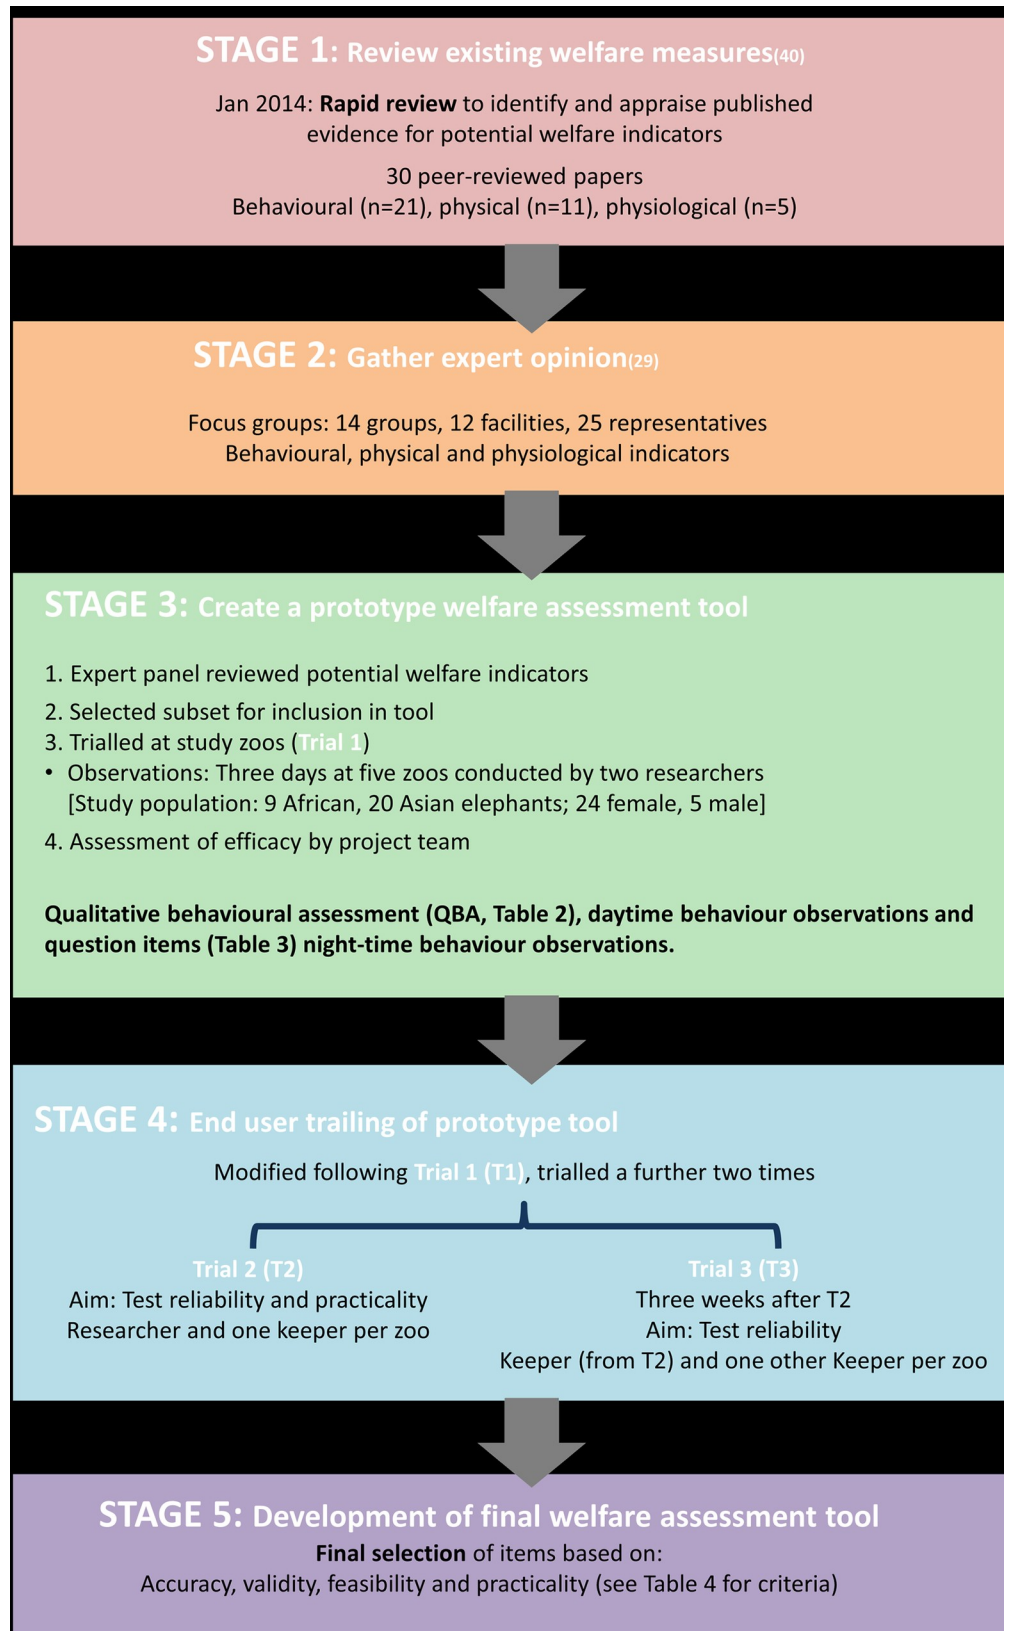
STAGE 1: Review existing welfare measures(40)

Jan 2014: **Rapid review** to identify and appraise published evidence for potential welfare indicators

30 peer-reviewed papers
Behavioural (n=21), physical (n=11), physiological (n=5)

STAGE 2: Gather expert opinion(29)

Focus groups: 14 groups, 12 facilities, 25 representatives
Behavioural, physical and physiological indicators

STAGE 3: Create a prototype welfare assessment tool

1. Expert panel reviewed potential welfare indicators
2. Selected subset for inclusion in tool
3. Trialled at study zoos (Trial 1)
• Observations: Three days at five zoos conducted by two researchers [Study population: 9 African, 20 Asian elephants; 24 female, 5 male]
4. Assessment of efficacy by project team

**Qualitative behavioural assessment (QBA, Table 2), daytime behaviour observations and question items (Table 3) night-time behaviour observations.**

STAGE 4: End user trailing of prototype tool

Modified following Trial 1 (T1), trialled a further two times

Trial 2 (T2)
Aim: Test reliability and practicality
Researcher and one keeper per zoo

Trial 3 (T3)
Three weeks after T2
Aim: Test reliability
Keeper (from T2) and one other Keeper per zoo

STAGE 5: Development of final welfare assessment tool
**Final selection** of items based on:
Accuracy, validity, feasibility and practicality (see Table 4 for criteria)